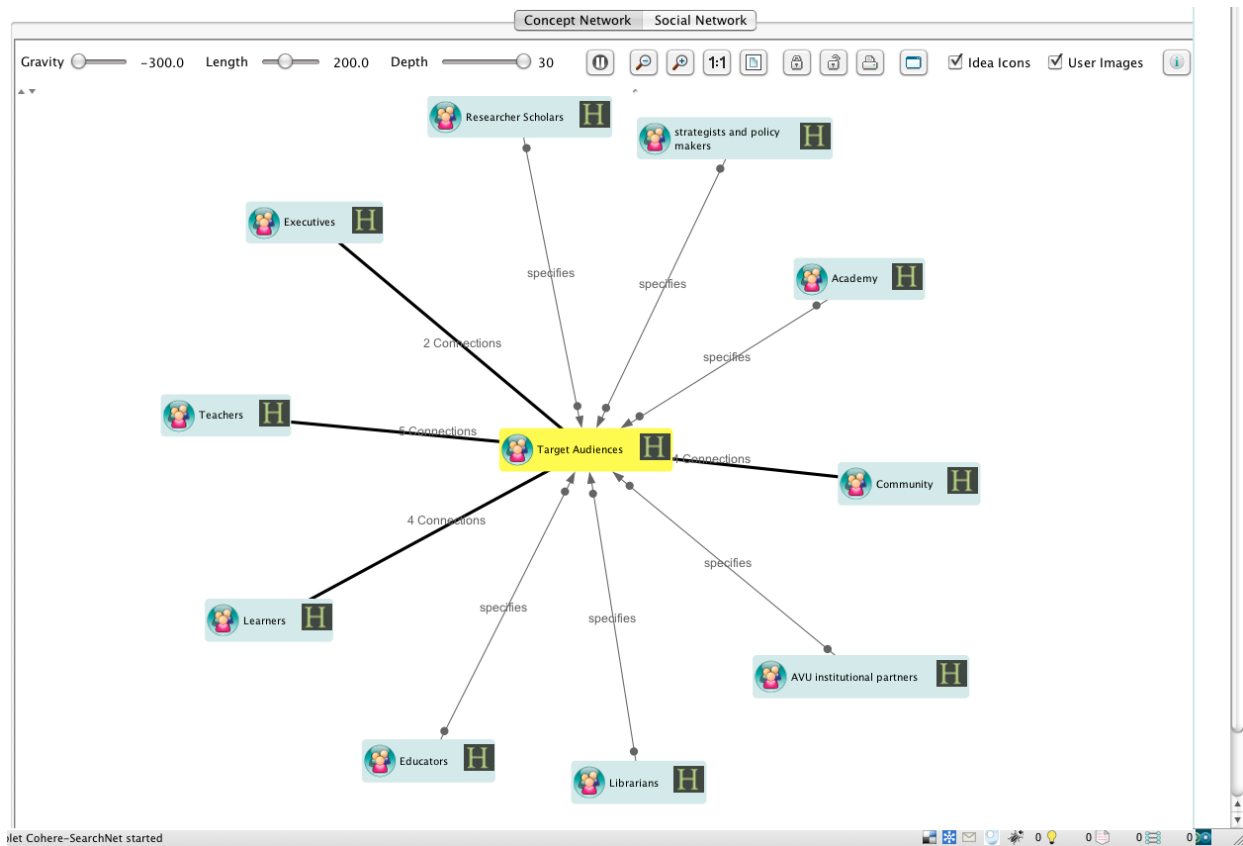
Concept Network | Social Network

Gravity -300.0 Length 200.0 Depth 30

1:1

Idea Icons User Images

Researcher Scholars H

strategists and policy makers H

Executives H

specifies

specifies

Academy H

2 Connections

specifies

Teachers H

5 Connections

Target Audiences H

4 Connections

Community H

4 Connections

specifies

specifies

specifies

Learners H

AVU institutional partners H

Educators H

Librarians H

olet Cohere-SearchNet started

0 0 0 0